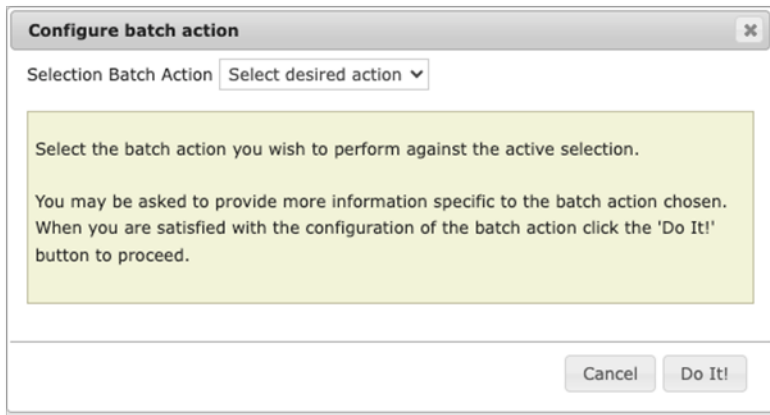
Configure batch action

Selection Batch Action Select desired action

Select the batch action you wish to perform against the active selection.

You may be asked to provide more information specific to the batch action chosen. When you are satisfied with the configuration of the batch action click the 'Do It!' button to proceed.

Cancel Do It!